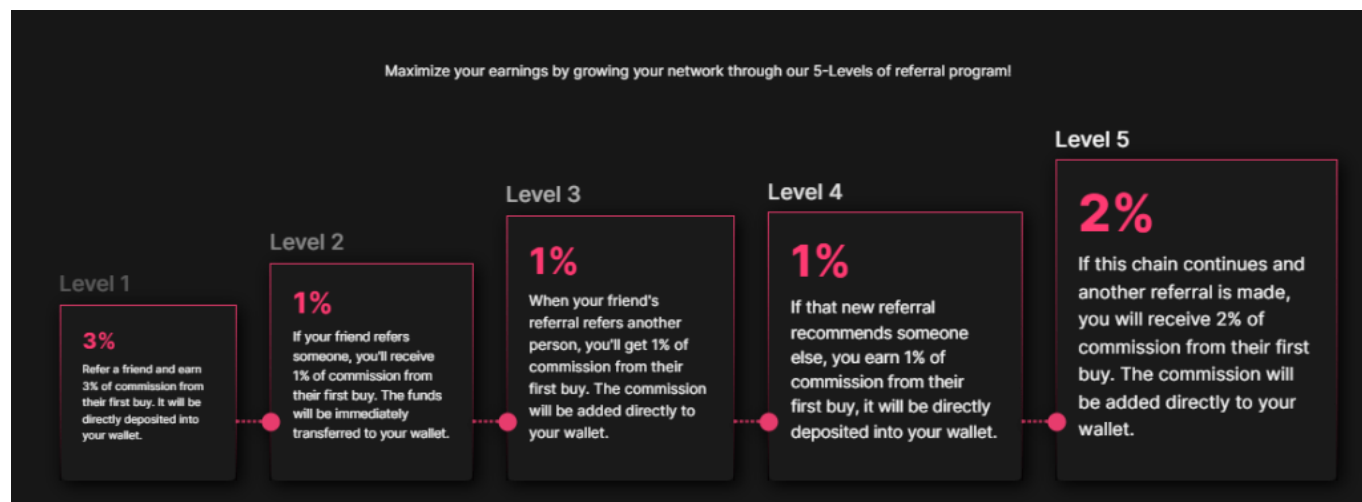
Maximize your earnings by growing your network through our 5-Levels of referral program!

Level 1

3%

Refer a friend and earn 3% of commission from their first buy. It will be directly deposited into your wallet.

Level 2

1%

If your friend refers someone, you'll receive 1% of commission from their first buy. The funds will be immediately transferred to your wallet.

Level 3

1%

When your friend's referral refers another person, you'll get 1% of commission from their first buy. The commission will be added directly to your wallet.

Level 4

1%

If that new referral recommends someone else, you earn 1% of commission from their first buy, it will be directly deposited into your wallet.

Level 5

2%

If this chain continues and another referral is made, you will receive 2% of commission from their first buy. The commission will be added directly to your wallet.